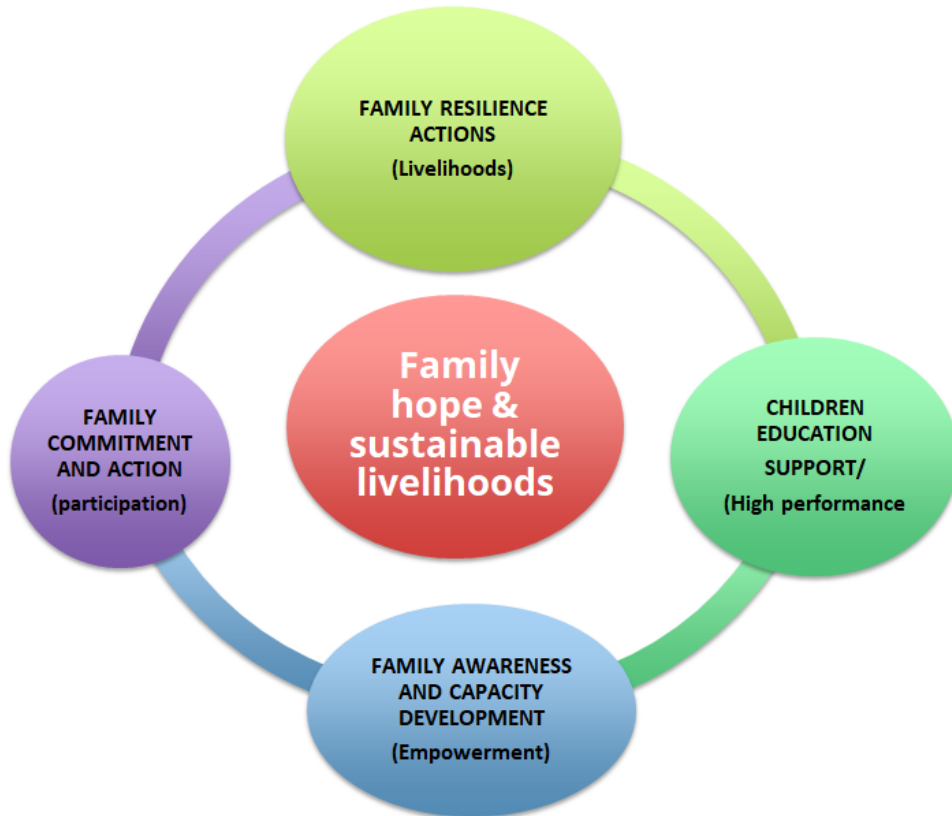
FAMILY RESILIENCE ACTIONS
(Livelihoods)

Family hope & sustainable livelihoods

CHILDREN EDUCATION SUPPORT/
(High performance

FAMILY AWARENESS AND CAPACITY DEVELOPMENT
(Empowerment)

FAMILY COMMITMENT AND ACTION
(participation)